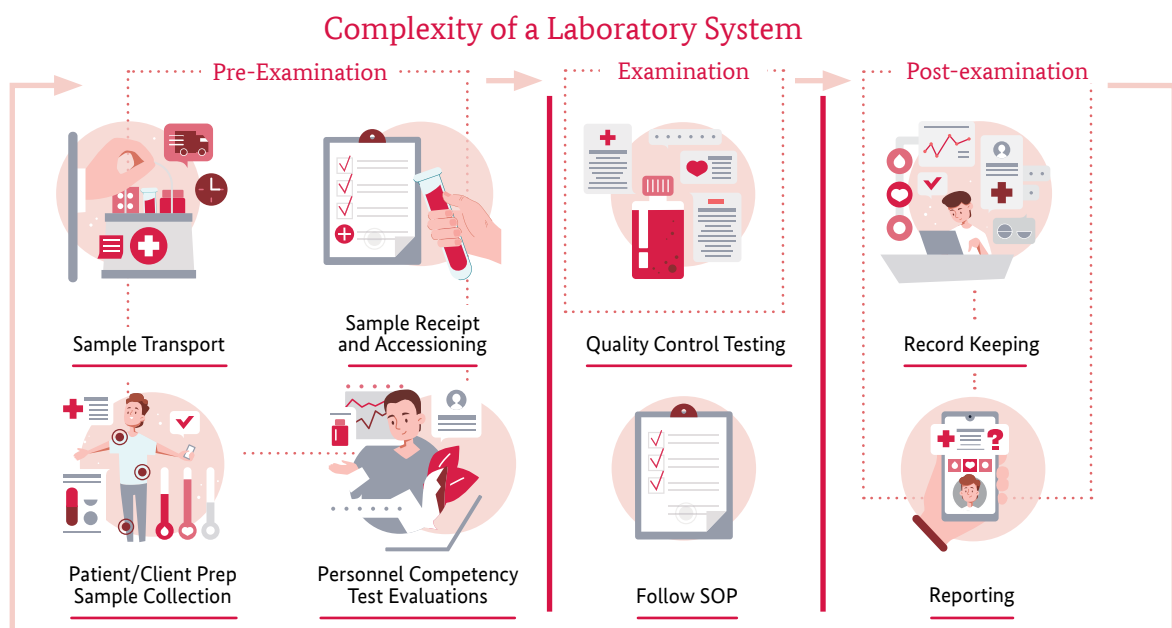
Complexity of a Laboratory System

Pre-Examination

Sample Transport

Sample Receipt and Accessioning

Patient/Client Prep Sample Collection

Personnel Competency Test Evaluations

Examination

Quality Control Testing

Follow SOP

Post-examination

Record Keeping

Reporting